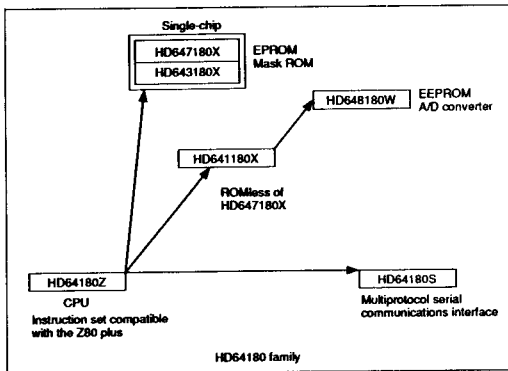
Single-chip

HD647180X

HD643180X

EPROM
Mask ROM

EEPROM
A/D converter

HD648180W

HD641180X

ROMless of
HD647180X

HD64180Z

CPU
Instruction set compatible with the Z80 plus

HD64180S

Multiprotocol serial communications interface

HD64180 family